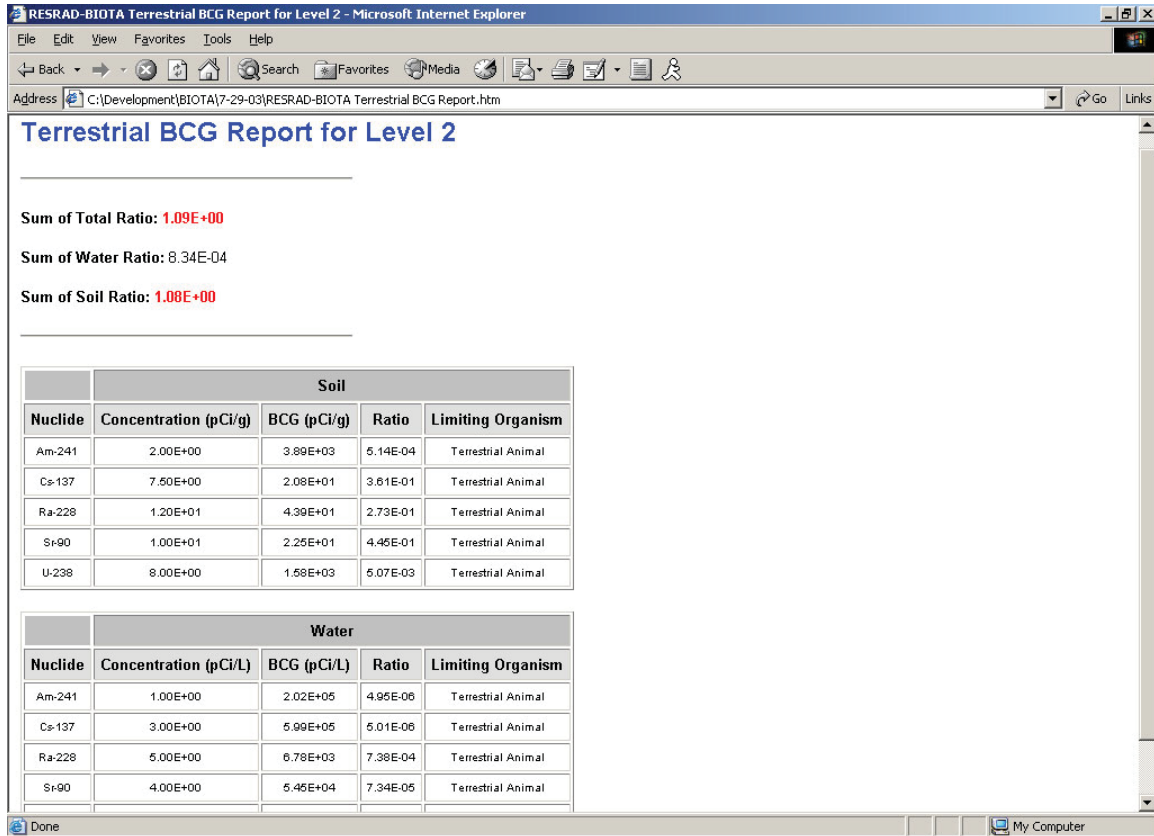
RESRAD-BIOTA Terrestrial BCG Report for Level 2 - Microsoft Internet Explorer

File Edit View Favorites Tools Help

Back Search Favorites Media

Address C:\Development\BIOTA\7-29-03\RESRAD-BIOTA Terrestrial BCG Report.htm Go Links

Terrestrial BCG Report for Level 2

Sum of Total Ratio: 1.09E+00

Sum of Water Ratio: 8.34E-04

Sum of Soil Ratio: 1.08E+00

| | Soil | | | |
|---|---|---|---|---|
| Nuclide | Concentration (pCi/g) | BCG (pCi/g) | Ratio | Limiting Organism |
| Am-241 | 2.00E+00 | 3.89E+03 | 5.14E-04 | Terrestrial Animal |
| Cs-137 | 7.50E+00 | 2.08E+01 | 3.61E-01 | Terrestrial Animal |
| Ra-228 | 1.20E+01 | 4.39E+01 | 2.73E-01 | Terrestrial Animal |
| Sr-90 | 1.00E+01 | 2.25E+01 | 4.45E-01 | Terrestrial Animal |
| U-238 | 8.00E+00 | 1.58E+03 | 5.07E-03 | Terrestrial Animal |

| | Water | | | |
|---|---|---|---|---|
| Nuclide | Concentration (pCi/L) | BCG (pCi/L) | Ratio | Limiting Organism |
| Am-241 | 1.00E+00 | 2.02E+05 | 4.95E-06 | Terrestrial Animal |
| Cs-137 | 3.00E+00 | 5.99E+05 | 5.01E-06 | Terrestrial Animal |
| Ra-228 | 5.00E+00 | 6.78E+03 | 7.38E-04 | Terrestrial Animal |
| Sr-90 | 4.00E+00 | 5.45E+04 | 7.34E-05 | Terrestrial Animal |

Done My Computer